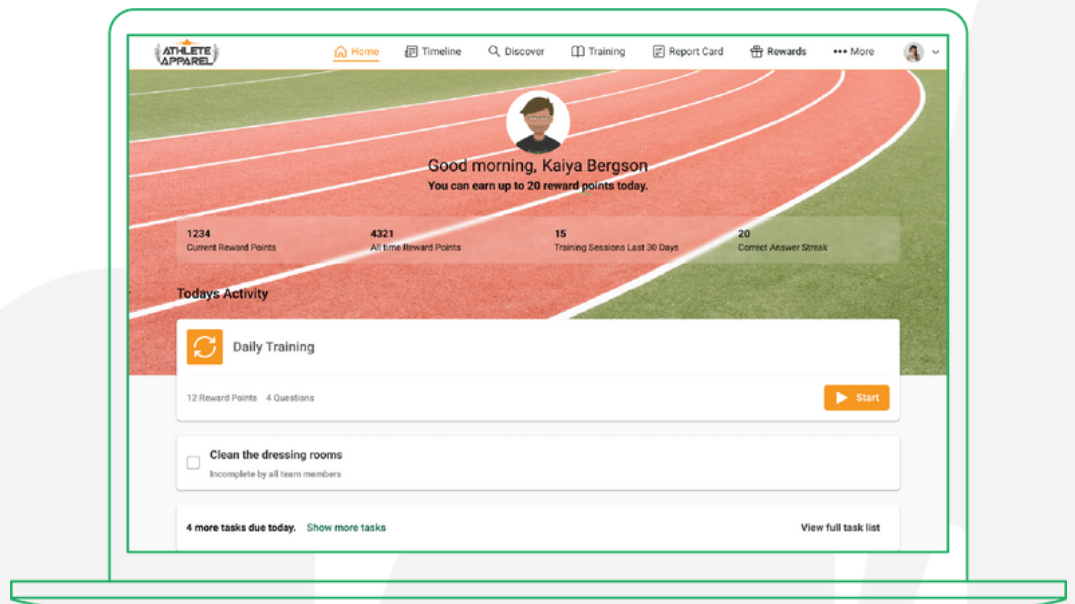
ATHLETE APPAREL

Home Timeline Discover Training Report Card Rewards ••• More

Good morning, Kaiya Bergson
You can earn up to 20 reward points today.

1234
Current Reward Points

4321
All time Reward Points

15
Training Sessions Last 30 Days

20
Correct Answer Streak

Todays Activity

Daily Training

12 Reward Points 4 Questions

Start

Clean the dressing rooms
Incomplete by all team members

4 more tasks due today. Show more tasks

View full task list